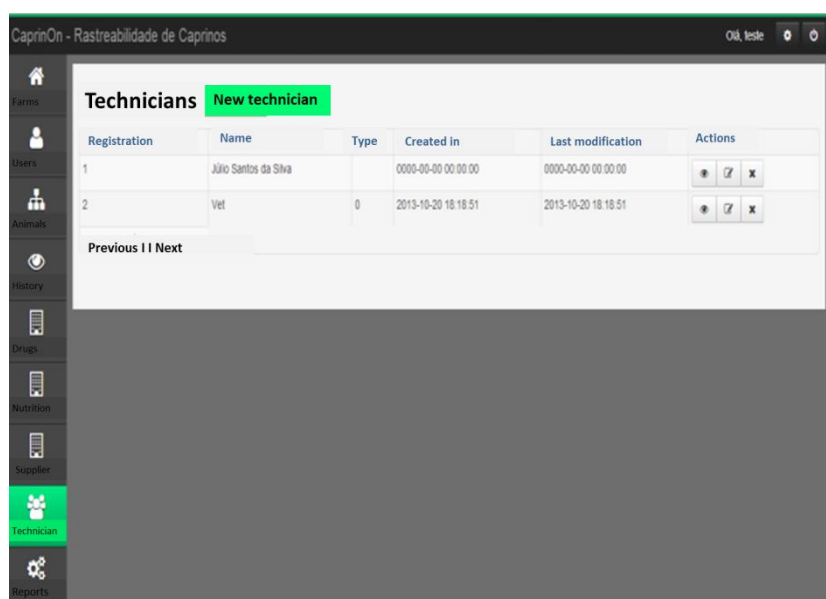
CaprinOn - Rastreabilidade de Caprinos

Olá, teste

Farms

Users

Animals

History

Drugs

Nutrition

Supplier

Technician

Reports

Technicians New technician

| Registration | Name | Type | Created in | Last modification | Actions |
|---|---|---|---|---|---|
| 1 | Júlio Santos da Silva | | 0000-00-00 00:00:00 | 0000-00-00 00:00:00 | |
| 2 | Vet | 0 | 2013-10-20 18:18:51 | 2013-10-20 18:18:51 | |

Previous I I Next